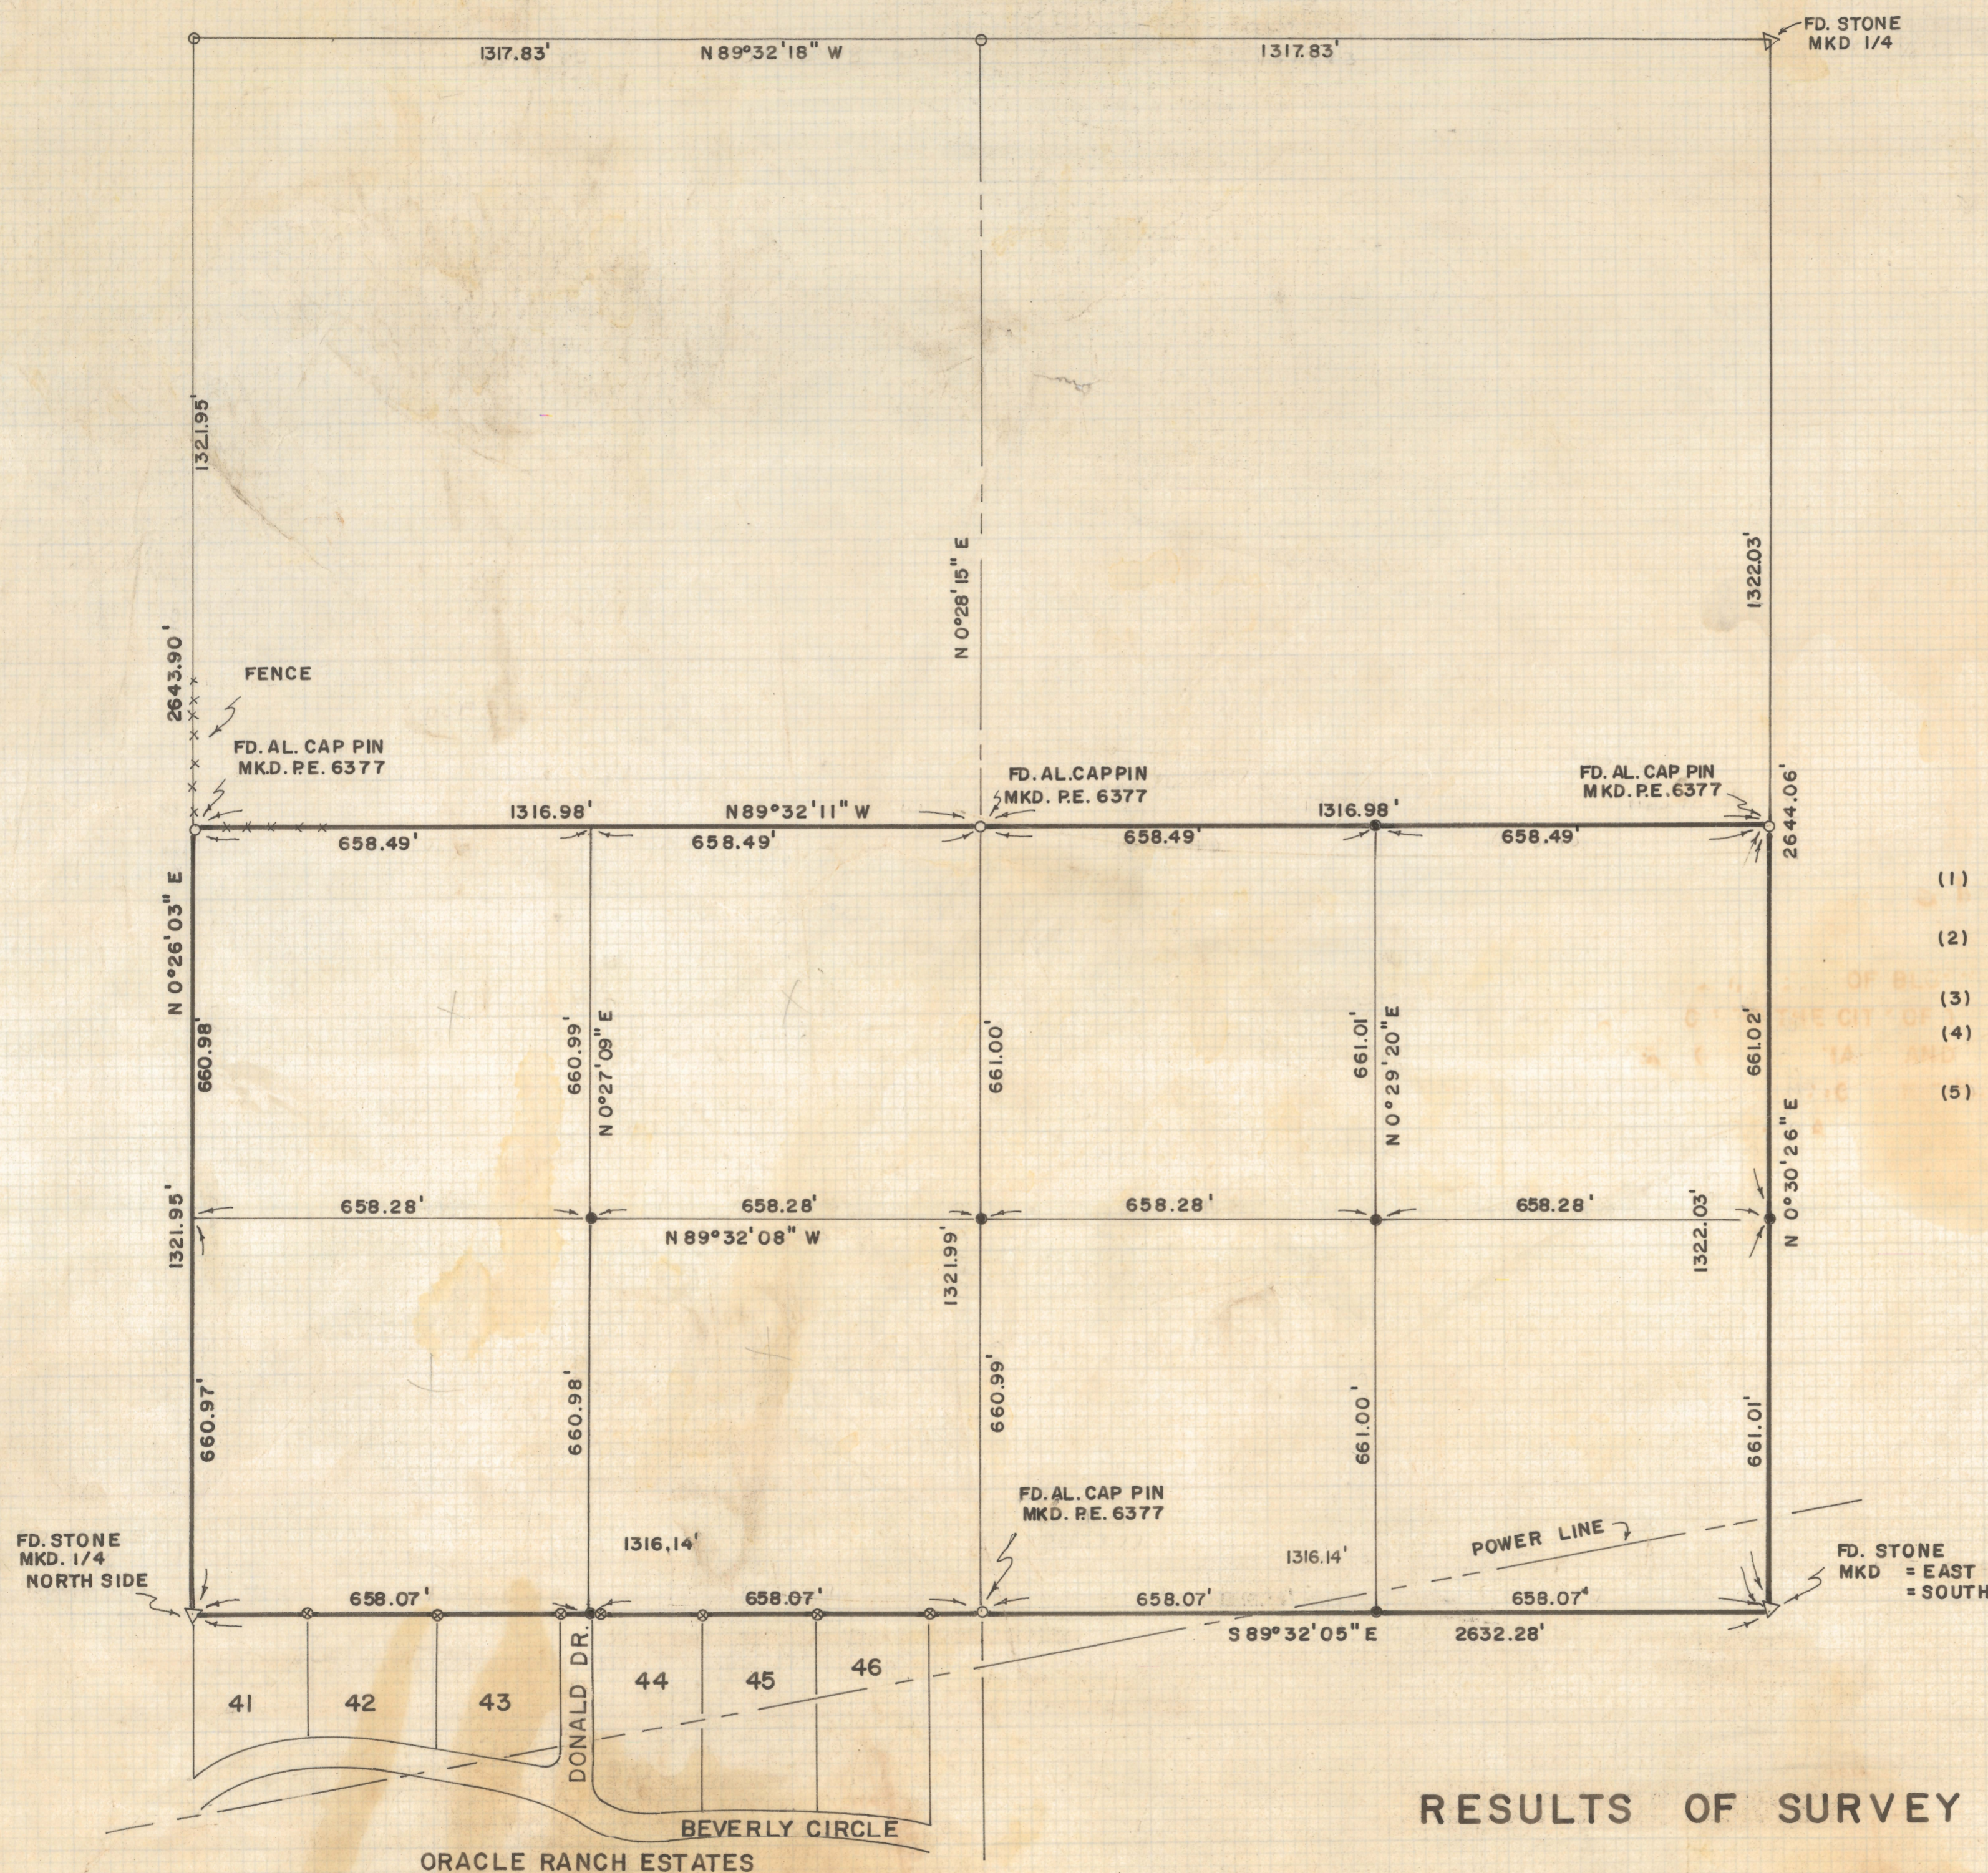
1317.83'
N 89°32'18" W
1317.83'
FD. STONE MKD 1/4

1321.95'
2643.90'
FENCE
FD. AL. CAP PIN MKD. P.E. 6377
N 0°28'15" E
1322.03'
FD. AL. CAPPIN MKD. P.E. 6377
FD. AL. CAP PIN MKD. P.E. 6377
2644.06'

1316.98'
N 89°32'11" W
1316.98'
658.49'
658.49'
658.49'
658.49'

(1)
(2)
(3)
(4)
(5)

N 0°26'03" E
660.98'
660.99'
N 0°27'09" E
661.00'
661.01'
N 0°29'20" E
661.02'
N 0°30'26" E

1321.95'
658.28'
658.28'
N 89°32'08" W
658.28'
658.28'
1321.99'
1322.03'

660.97'
660.98'
660.99'
661.00'
661.01'

FD. AL. CAP PIN MKD. P.E. 6377
1316.14'
1316.14'
POWER LINE
FD. STONE MKD. 1/4 NORTH SIDE
FD. STONE MKD = EAST = SOUTH

658.07'
658.07'
658.07'
658.07'
S 89°32'05" E
2632.28'

41
42
43
DONALD DR.
44
45
46
BEVERLY CIRCLE
ORACLE RANCH ESTATES

RESULTS OF SURVEY